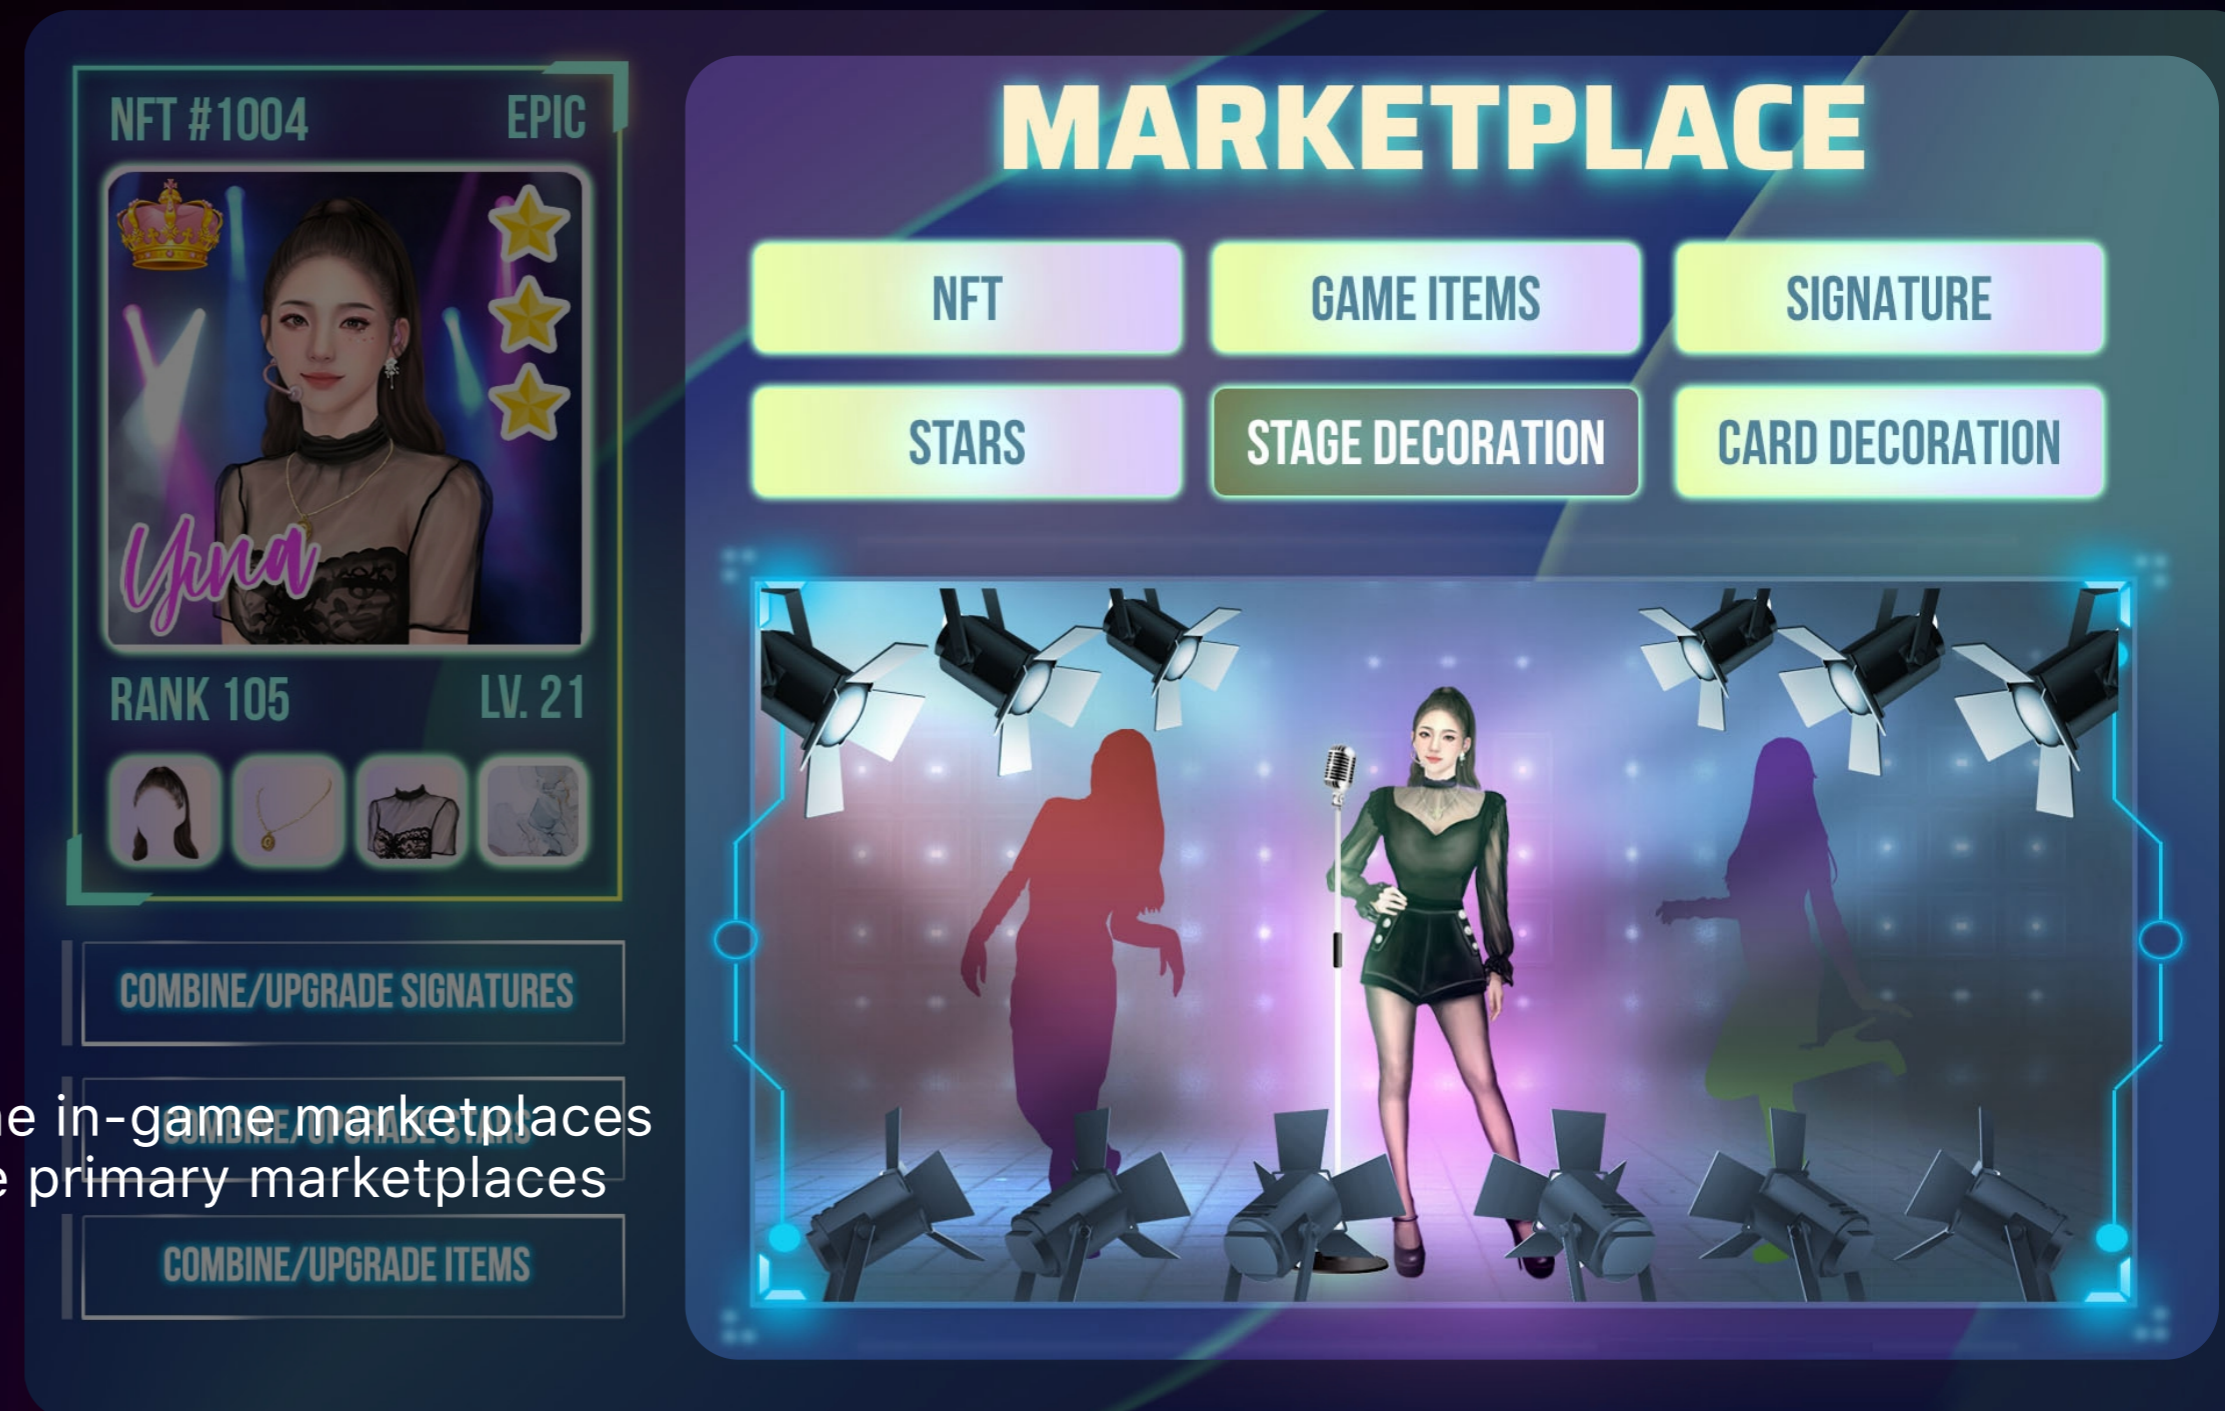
NFT #1004 EPIC

Yuna

RANK 105 LV. 21

COMBINE/UPGRADE SIGNATURES

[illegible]

COMBINE/UPGRADE ITEMS

e in-game marketplaces
e primary marketplaces

MARKETPLACE

NFT

GAME ITEMS

SIGNATURE

STARS

STAGE DECORATION

CARD DECORATION